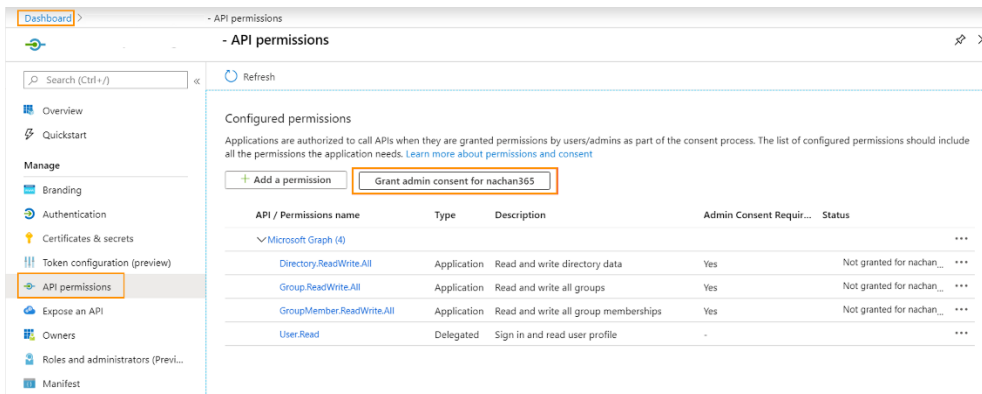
Dashboard > - API permissions

- API permissions

Search (Ctrl+/) «

Refresh

Overview

Quickstart

Manage

Branding

Authentication

Certificates & secrets

Token configuration (preview)

API permissions

Expose an API

Owners

Roles and administrators (Previ...

Manifest

Configured permissions

Applications are authorized to call APIs when they are granted permissions by users/admins as part of the consent process. The list of configured permissions should include all the permissions the application needs. Learn more about permissions and consent

+ Add a permission

Grant admin consent for nachan365

| API / Permissions name | Type | Description | Admin Consent Requir... | Status | |
|---|---|---|---|---|---|
| ∨ Microsoft Graph (4) | | | | | ··· |
| Directory.ReadWrite.All | Application | Read and write directory data | Yes | Not granted for nachan... | ··· |
| Group.ReadWrite.All | Application | Read and write all groups | Yes | Not granted for nachan... | ··· |
| GroupMember.ReadWrite.All | Application | Read and write all group memberships | Yes | Not granted for nachan... | ··· |
| User.Read | Delegated | Sign in and read user profile | - | | ··· |